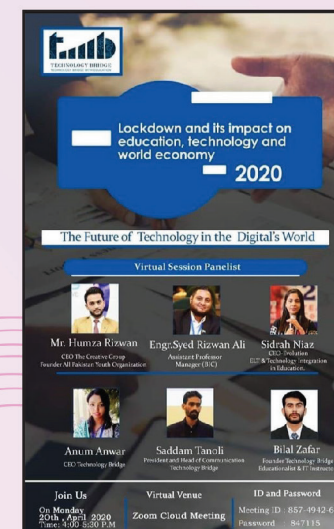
tmb
TECHNOLOGY BRIDGE

Lockdown and its impact on education, technology and world economy

2020

The Future of Technology in the Digital's World

Virtual Session Panelist

Mr. Humza Rizwan
CEO The Creative Group
Founder All Pakistan Youth Organisation

Engr.Syed Rizwan Ali
Assistant Professor
Manager (BIC)

Sidrah Niaz
CEO Evolution
ELT & Technology Integration in Education

Anum Anwar
CEO Technology Bridge

Saddam Tanoli
President and Head of Communication
Technology Bridge

Bilal Zafar
Founder Technology Bridge
Educationalist & IT Instructor

Join Us
On Monday
20th, April 2020
Time: 4:00-5:30 P.M

Virtual Venue
Zoom Cloud Meeting

ID and Password
Meeting ID : 857-4942-6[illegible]
Password : 847115